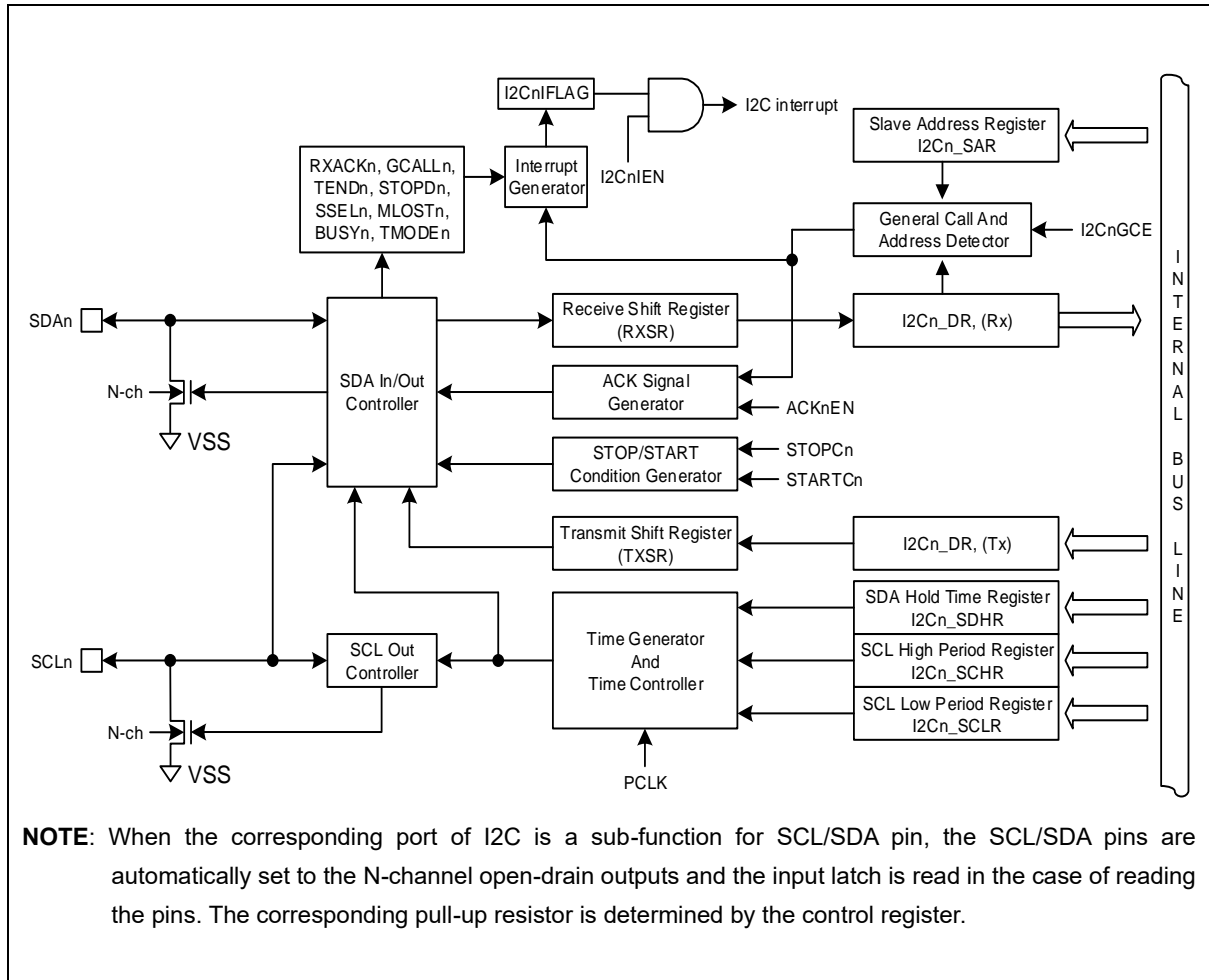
I2CnIFLAG

I2C interrupt

I2CnIEN

Slave Address Register I2Cn_SAR

RXACKn, GCALLn, TENDn, STOPDn, SSELn, MLOSTn, BUSYn, TMODEn

Interrupt Generator

General Call And Address Detector

I2CnGCE

SDAn

N-ch

VSS

SDA In/Out Controller

Receive Shift Register (RXSR)

I2Cn_DR, (Rx)

ACK Signal Generator

ACKnEN

STOP/START Condition Generator

STOPCn

STARTCn

Transmit Shift Register (TXSR)

I2Cn_DR, (Tx)

SDA Hold Time Register I2Cn_SDHR

SCLn

SCL Out Controller

Time Generator And Time Controller

SCL High Period Register I2Cn_SCHR

N-ch

VSS

SCL Low Period Register I2Cn_SCLR

PCLK

I N T E R N A L B U S L I N E

**NOTE**: When the corresponding port of I2C is a sub-function for SCL/SDA pin, the SCL/SDA pins are automatically set to the N-channel open-drain outputs and the input latch is read in the case of reading the pins. The corresponding pull-up resistor is determined by the control register.